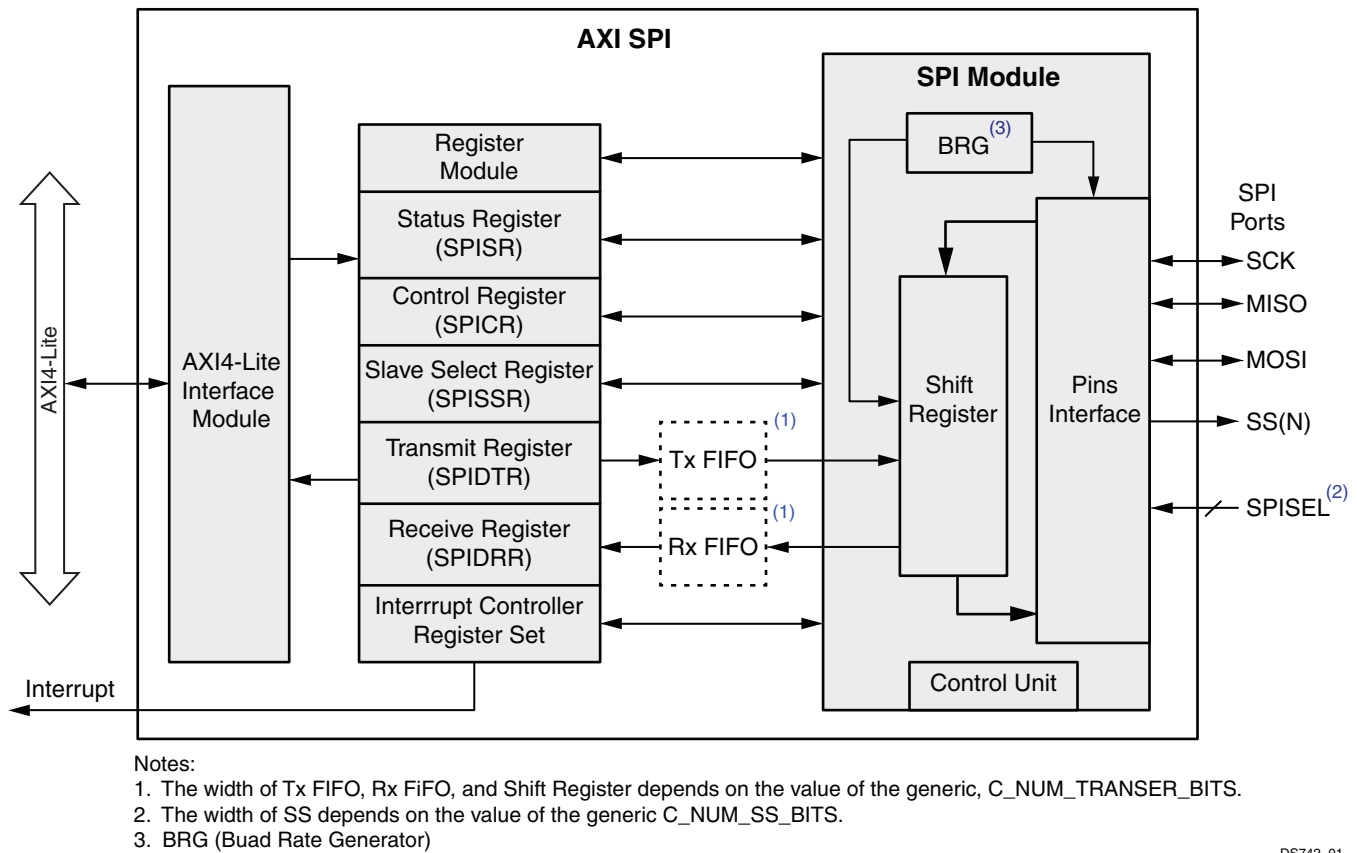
AXI SPI

AXI4-Lite

AXI4-Lite Interface Module

Register Module

Status Register (SPISR)

Control Register (SPICR)

Slave Select Register (SPISSR)

Transmit Register (SPIDTR)

Receive Register (SPIDRR)

Interrrupt Controller Register Set

Tx FIFO$^{(1)}$

Rx FIFO$^{(1)}$

SPI Module

BRG$^{(3)}$

Shift Register

Pins Interface

Control Unit

SPI Ports

SCK

MISO

MOSI

SS(N)

SPISEL$^{(2)}$

Interrupt

Notes:
1. The width of Tx FIFO, Rx FiFO, and Shift Register depends on the value of the generic, C_NUM_TRANSER_BITS.
2. The width of SS depends on the value of the generic C_NUM_SS_BITS.
3. BRG (Buad Rate Generator)

DS742_01